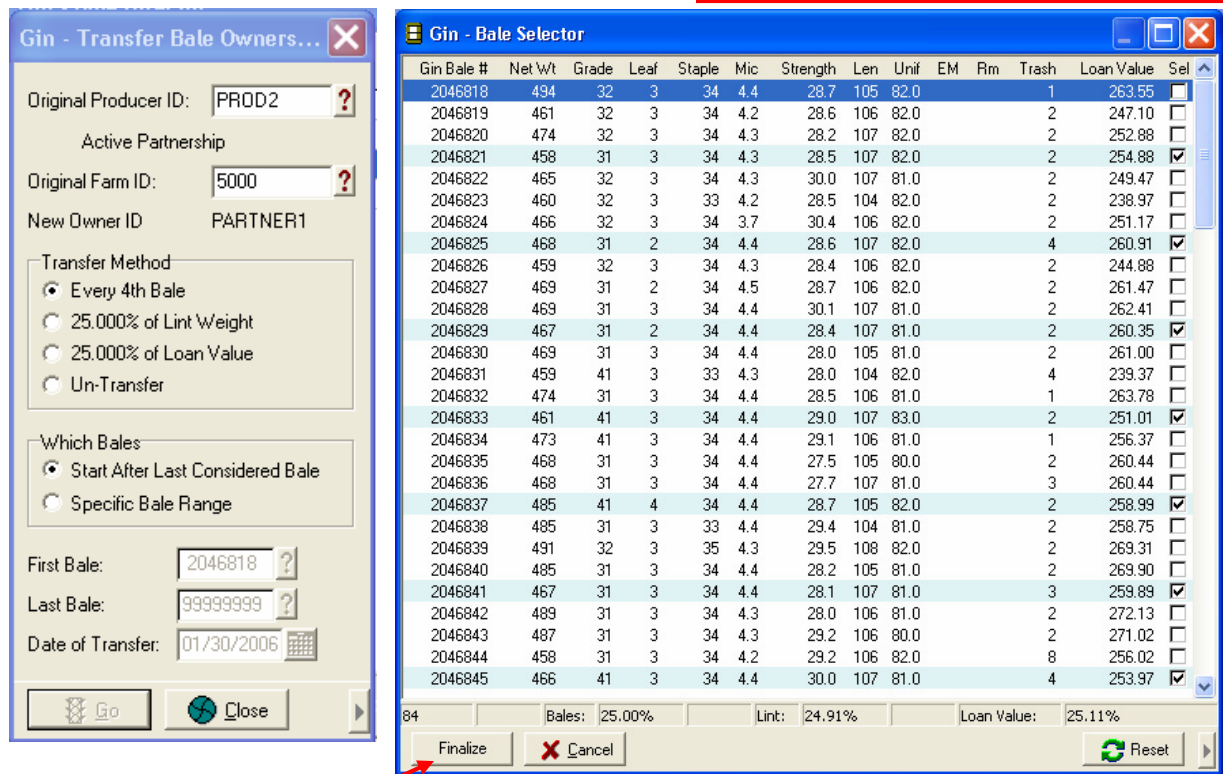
Gin - Transfer Bale Owners...

Original Producer ID: PROD2 ?

Active Partnership

Original Farm ID: 5000 ?

New Owner ID PARTNER1

Transfer Method
Every 4th Bale
25.000% of Lint Weight
25.000% of Loan Value
Un-Transfer

Which Bales
Start After Last Considered Bale
Specific Bale Range

First Bale: 2046818 ?
Last Bale: 99999999 ?
Date of Transfer: 01/30/2006

Go
Close

Gin - Bale Selector

| Gin Bale # | Net Wt | Grade | Leaf | Staple | Mic | Strength | Len | Unif | EM | Rm | Trash | Loan Value | Sel |
|---|---|---|---|---|---|---|---|---|---|---|---|---|---|
| 2046818 | 494 | 32 | 3 | 34 | 4.4 | 28.7 | 105 | 82.0 | | | 1 | 263.55 | ☐ |
| 2046819 | 461 | 32 | 3 | 34 | 4.2 | 28.6 | 106 | 82.0 | | | 2 | 247.10 | ☐ |
| 2046820 | 474 | 32 | 3 | 34 | 4.3 | 28.2 | 107 | 82.0 | | | 2 | 252.88 | ☐ |
| 2046821 | 458 | 31 | 3 | 34 | 4.4 | 28.5 | 107 | 82.0 | | | 2 | 254.88 | ☑ |
| 2046822 | 465 | 32 | 3 | 34 | 4.3 | 30.0 | 107 | 81.0 | | | 2 | 249.47 | ☐ |
| 2046823 | 460 | 32 | 3 | 33 | 4.2 | 28.5 | 104 | 82.0 | | | 2 | 238.97 | ☐ |
| 2046824 | 466 | 32 | 3 | 34 | 3.7 | 30.4 | 106 | 82.0 | | | 2 | 251.17 | ☐ |
| 2046825 | 468 | 31 | 2 | 34 | 4.4 | 28.6 | 107 | 82.0 | | | 4 | 260.91 | ☑ |
| 2046826 | 459 | 32 | 3 | 34 | 4.3 | 28.4 | 106 | 82.0 | | | 2 | 244.88 | ☐ |
| 2046827 | 469 | 31 | 2 | 34 | 4.5 | 28.7 | 106 | 82.0 | | | 2 | 261.47 | ☐ |
| 2046828 | 469 | 31 | 3 | 34 | 4.4 | 30.1 | 107 | 81.0 | | | 2 | 262.41 | ☐ |
| 2046829 | 467 | 31 | 2 | 34 | 4.4 | 28.4 | 107 | 81.0 | | | 2 | 260.35 | ☑ |
| 2046830 | 469 | 31 | 3 | 34 | 4.4 | 28.0 | 105 | 81.0 | | | 2 | 261.00 | ☐ |
| 2046831 | 459 | 41 | 3 | 33 | 4.3 | 28.0 | 104 | 82.0 | | | 4 | 239.37 | ☐ |
| 2046832 | 474 | 31 | 3 | 34 | 4.4 | 28.5 | 106 | 81.0 | | | 1 | 263.78 | ☐ |
| 2046833 | 461 | 41 | 3 | 34 | 4.4 | 29.0 | 107 | 83.0 | | | 2 | 251.01 | ☑ |
| 2046834 | 473 | 41 | 3 | 34 | 4.4 | 29.1 | 106 | 81.0 | | | 1 | 256.37 | ☐ |
| 2046835 | 468 | 31 | 3 | 34 | 4.4 | 27.5 | 105 | 80.0 | | | 2 | 260.44 | ☐ |
| 2046836 | 468 | 31 | 3 | 34 | 4.4 | 27.7 | 107 | 81.0 | | | 3 | 260.44 | ☐ |
| 2046837 | 485 | 41 | 4 | 34 | 4.4 | 28.7 | 105 | 82.0 | | | 2 | 258.99 | ☑ |
| 2046838 | 485 | 31 | 3 | 33 | 4.4 | 29.4 | 104 | 81.0 | | | 2 | 258.75 | ☐ |
| 2046839 | 491 | 32 | 3 | 35 | 4.3 | 29.5 | 108 | 82.0 | | | 2 | 269.31 | ☐ |
| 2046840 | 485 | 31 | 3 | 34 | 4.4 | 28.2 | 105 | 81.0 | | | 2 | 269.90 | ☐ |
| 2046841 | 467 | 31 | 3 | 34 | 4.4 | 28.1 | 107 | 81.0 | | | 3 | 259.89 | ☑ |
| 2046842 | 489 | 31 | 3 | 34 | 4.3 | 28.0 | 106 | 81.0 | | | 2 | 272.13 | ☐ |
| 2046843 | 487 | 31 | 3 | 34 | 4.3 | 29.2 | 106 | 80.0 | | | 2 | 271.02 | ☐ |
| 2046844 | 458 | 31 | 3 | 34 | 4.2 | 29.2 | 106 | 82.0 | | | 8 | 256.02 | ☐ |
| 2046845 | 466 | 41 | 3 | 34 | 4.4 | 30.0 | 107 | 81.0 | | | 4 | 253.97 | ☑ |

84 Bales: 25.00% Lint: 24.91% Loan Value: 25.11%

Finalize
Cancel
Reset